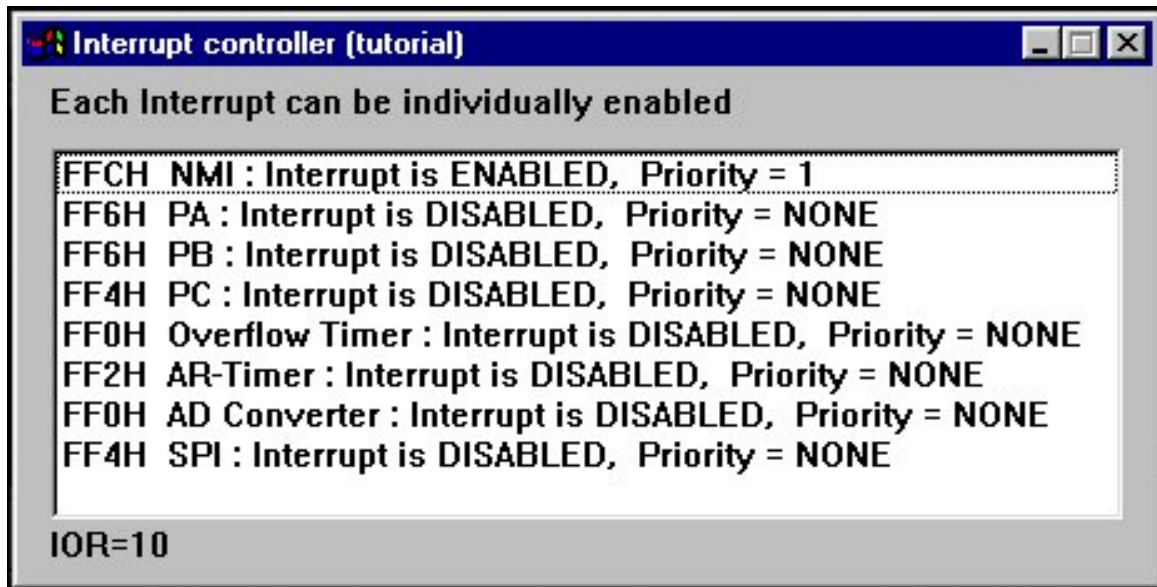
Interrupt controller (tutorial)

Each Interrupt can be individually enabled

FFCH NMI : Interrupt is ENABLED, Priority = 1
FF6H PA : Interrupt is DISABLED, Priority = NONE
FF6H PB : Interrupt is DISABLED, Priority = NONE
FF4H PC : Interrupt is DISABLED, Priority = NONE
FF0H Overflow Timer : Interrupt is DISABLED, Priority = NONE
FF2H AR-Timer : Interrupt is DISABLED, Priority = NONE
FF0H AD Converter : Interrupt is DISABLED, Priority = NONE
FF4H SPI : Interrupt is DISABLED, Priority = NONE

IOR=10